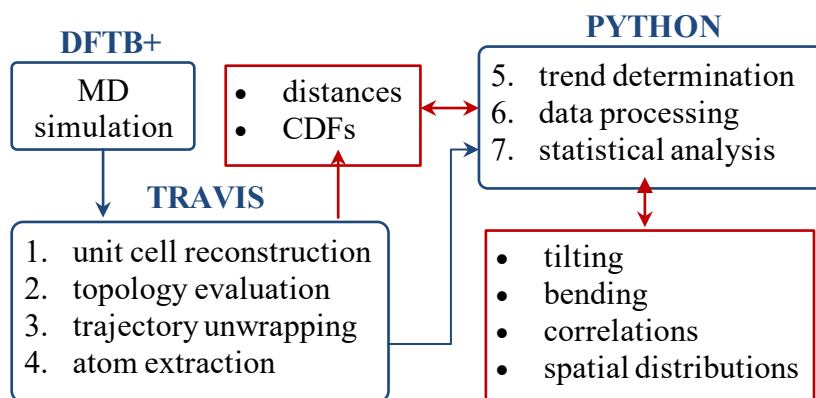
DFTB+

MD simulation

TRAVIS

1. unit cell reconstruction
2. topology evaluation
3. trajectory unwrapping
4. atom extraction

• distances
• CDFs

PYTHON

5. trend determination
6. data processing
7. statistical analysis

• tilting
• bending
• correlations
• spatial distributions